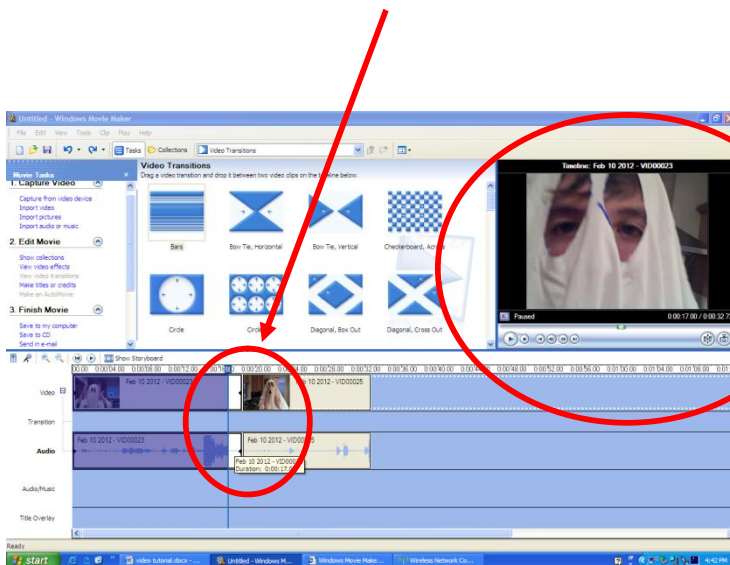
Untitled - Windows Movie Maker

File Edit View Tools Clip Play Help

Tasks Collections Video Transitions

Movie Tasks

1. Capture Video

Capture from video device
Import video
Import pictures
Import audio or music

2. Edit Movie

Show collections
View video effects
View video transitions
Make titles or credits
Make an AutoMovie

3. Finish Movie

Save to my computer
Save to CD
Send in e-mail

Video Transitions

Drag a video transition and drop it between two video clips on the timeline below.

Bars
Bow Tie, Horizontal
Bow Tie, Vertical
Checkerboard, Across
Circle
Circles
Diagonal, Box Out
Diagonal, Cross Out

Timeline: Feb 10 2012 - VID00023

Paused
0:00:17.00 / 0:00:32.7

Show Storyboard

Video
Feb 10 2012 - VID00023
Feb 10 2012 - VID00025

Transition

Audio
Feb 10 2012 - VID00023
Feb 10 2012 - VID00025
Feb 10 2012 - VID00023
Duration: 0:00:17.0

Audio/Music

Title Overlay

Ready

start
video tutorial.docx - ...
Untitled - Windows M...
Windows Movie Make...
Wireless Network Co...
4:42 PM